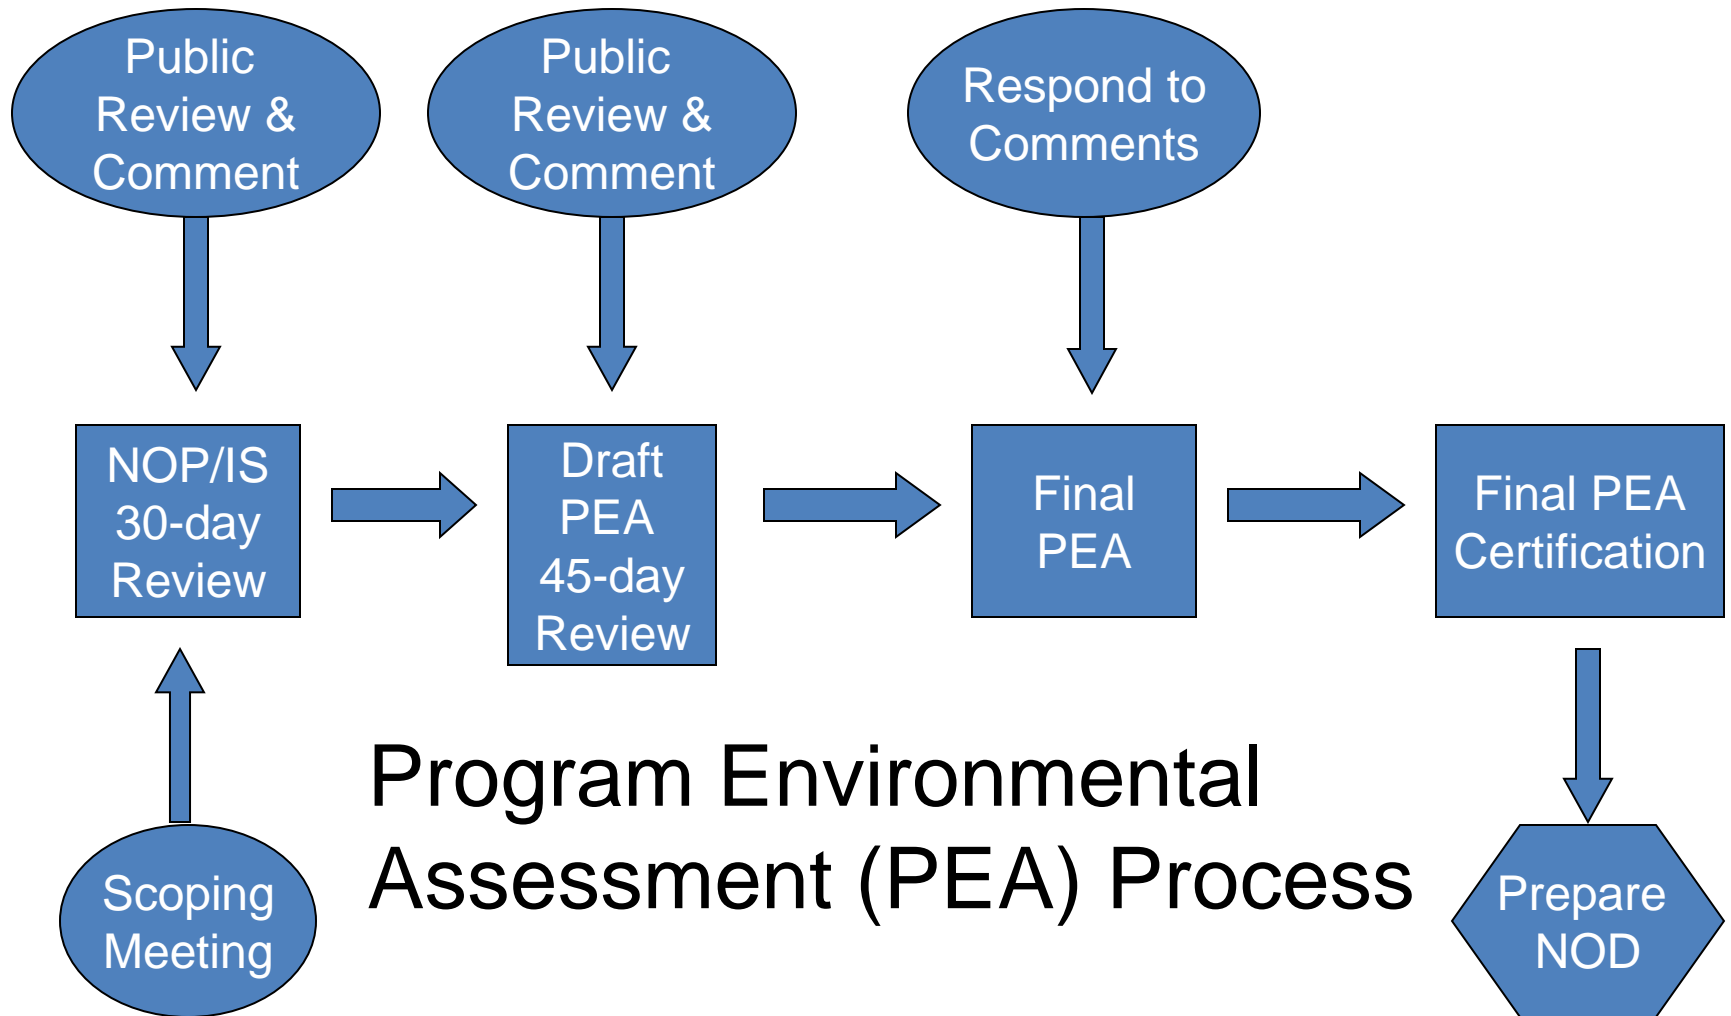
Public Review & Comment

Public Review & Comment

Respond to Comments

NOP/IS 30-day Review

Draft PEA 45-day Review

Final PEA

Final PEA Certification

Scoping Meeting

Program Environmental Assessment (PEA) Process

Prepare NOD